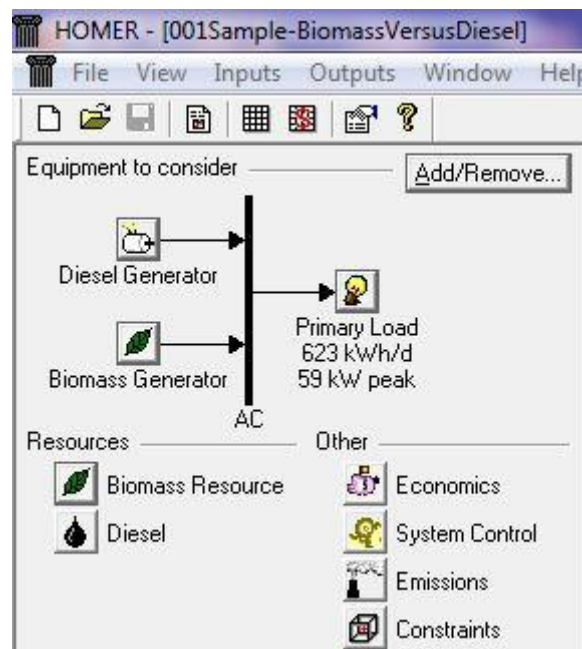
HOMER - [001Sample-BiomassVersusDiesel]

File View Inputs Outputs Window Help

Equipment to consider

Add/Remove...

Diesel Generator

Biomass Generator

AC

Primary Load
623 kWh/d
59 kW peak

Resources

Biomass Resource

Diesel

Other

Economics

System Control

Emissions

Constraints